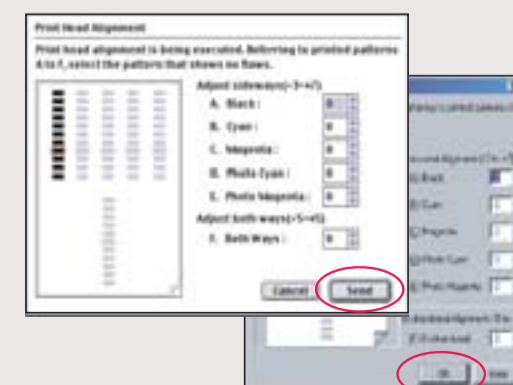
Print Head Alignment

Print head alignment is being executed. Referring to printed patterns A to F, select the pattern that shows no flaws.

Adjust sideways(-7~+7)

A. Black : 0

B. Cyan : 0

C. Magenta : 0

D. Photo Cyan : 0

E. Photo Magenta : 0

Adjust both ways(-5~+5)

F. Both Ways : 0

Cancel

Send

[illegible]

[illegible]

Black

Cyan

Magenta

Photo Cyan

Photo Magenta

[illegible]

Both Ways

OK

Help